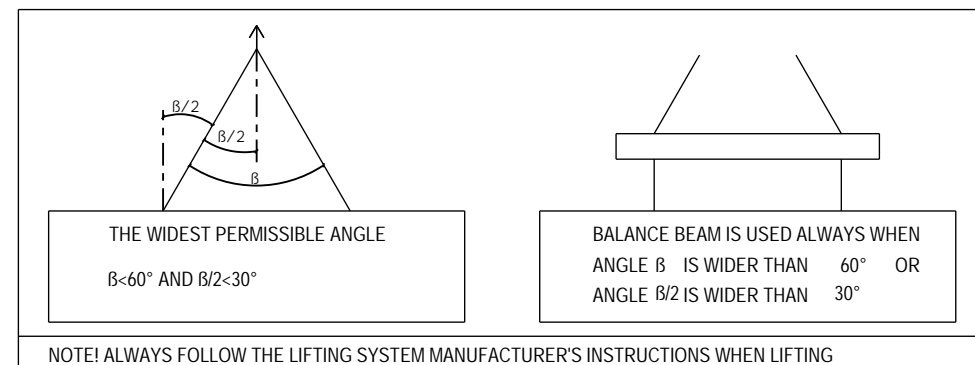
ß/2

ß/2

ß

THE WIDEST PERMISSIBLE ANGLE

ß<60° AND ß/2<30°

BALANCE BEAM IS USED ALWAYS WHEN ANGLE ß IS WIDER THAN 60° OR ANGLE ß/2 IS WIDER THAN 30°

NOTE! ALWAYS FOLLOW THE LIFTING SYSTEM MANUFACTURER'S INSTRUCTIONS WHEN LIFTING